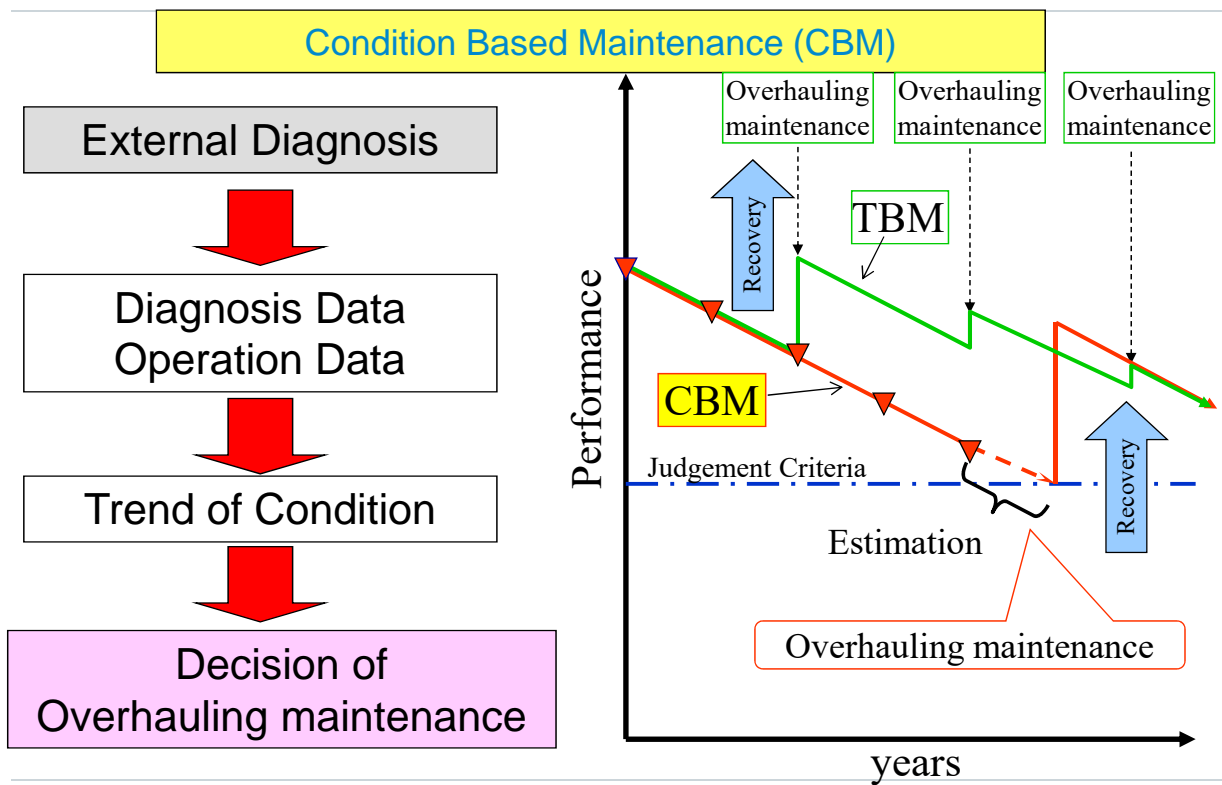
Condition Based Maintenance (CBM)

External Diagnosis

Diagnosis Data
Operation Data

Trend of Condition

Decision of
Overhauling maintenance

Overhauling maintenance

Overhauling maintenance

Overhauling maintenance

Recovery

TBM

Performance

CBM

Judgement Criteria

Estimation

Recovery

Overhauling maintenance

years